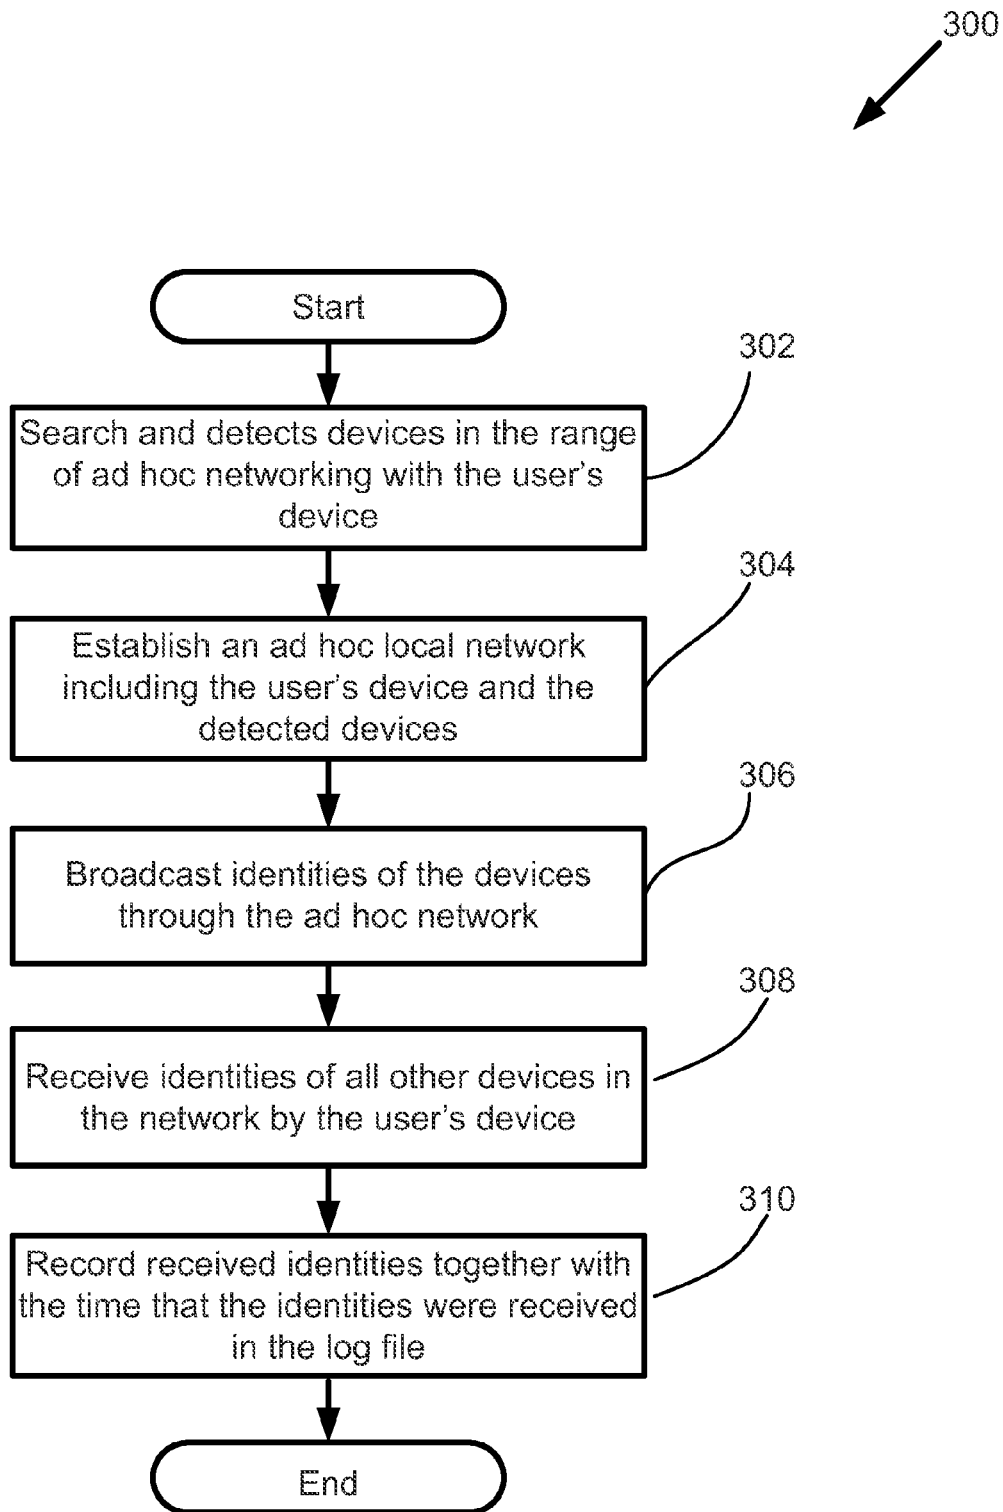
300

Start

302

Search and detects devices in the range of ad hoc networking with the user's device

304

Establish an ad hoc local network including the user's device and the detected devices

306

Broadcast identities of the devices through the ad hoc network

308

Receive identities of all other devices in the network by the user's device

310

Record received identities together with the time that the identities were received in the log file

End